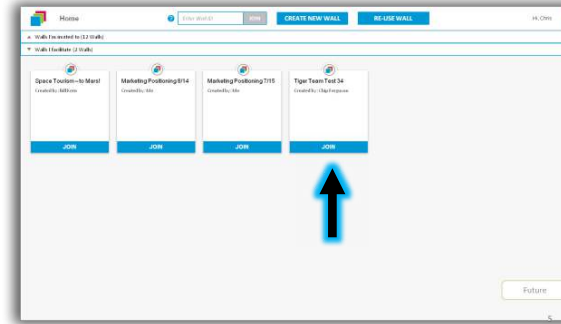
Home

Enter Wall ID JOIN CREATE NEW WALL RE-USE WALL

Hi, Chris

Walls Connected to (12 Walls)

Walls I Facilitate (2 Walls)

Space Tourism—to Mars!
Created by: Bill Ross
JOIN

Marketing Positioning 8/14
Created by: Me
JOIN

Marketing Positioning 7/15
Created by: Me
JOIN

Tiger Team Test 34
Created by: Chip Ferguson
JOIN

Future

5